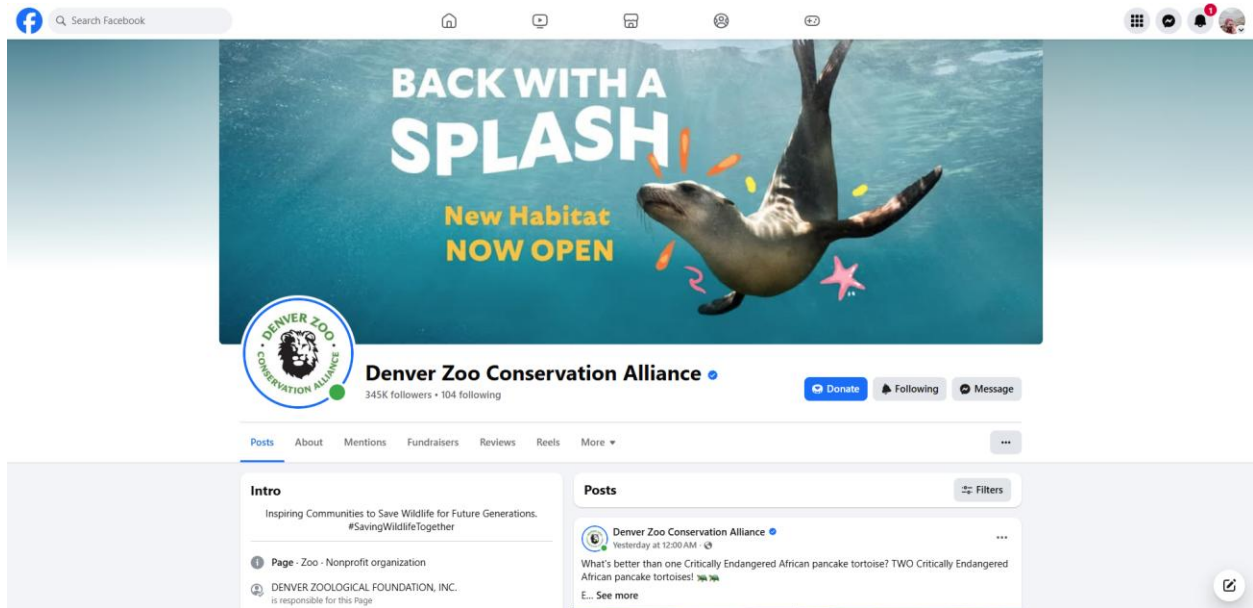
Search Facebook

1

BACK WITH A SPLASH

New Habitat NOW OPEN

DENVER ZOO CONSERVATION ALLIANCE

Denver Zoo Conservation Alliance

345K followers • 104 following

Donate

Following

Message

Posts About Mentions Fundraisers Reviews Reels More ▾

...

Intro

Inspiring Communities to Save Wildlife for Future Generations. #SavingWildlifeTogether

Page · Zoo · Nonprofit organization

DENVER ZOOLOGICAL FOUNDATION, INC.
is responsible for this Page

Posts

Filters

Denver Zoo Conservation Alliance
Yesterday at 12:00 AM ·

...

What's better than one Critically Endangered African pancake tortoise? TWO Critically Endangered African pancake tortoises! 🐢🐢

E... See more